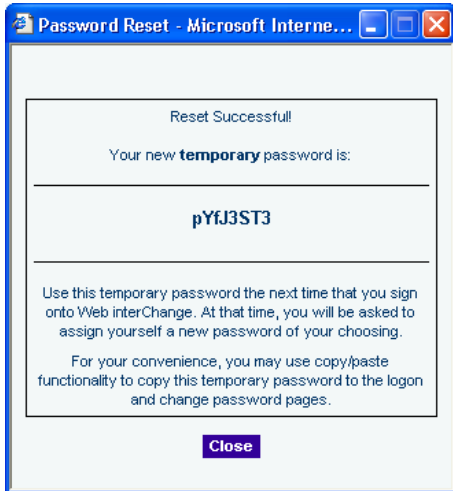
Password Reset - Microsoft Interne...

Reset Successful!

Your new **temporary** password is:

pYfJ3ST3

Use this temporary password the next time that you sign onto Web interChange. At that time, you will be asked to assign yourself a new password of your choosing.

For your convenience, you may use copy/paste functionality to copy this temporary password to the logon and change password pages.

Close